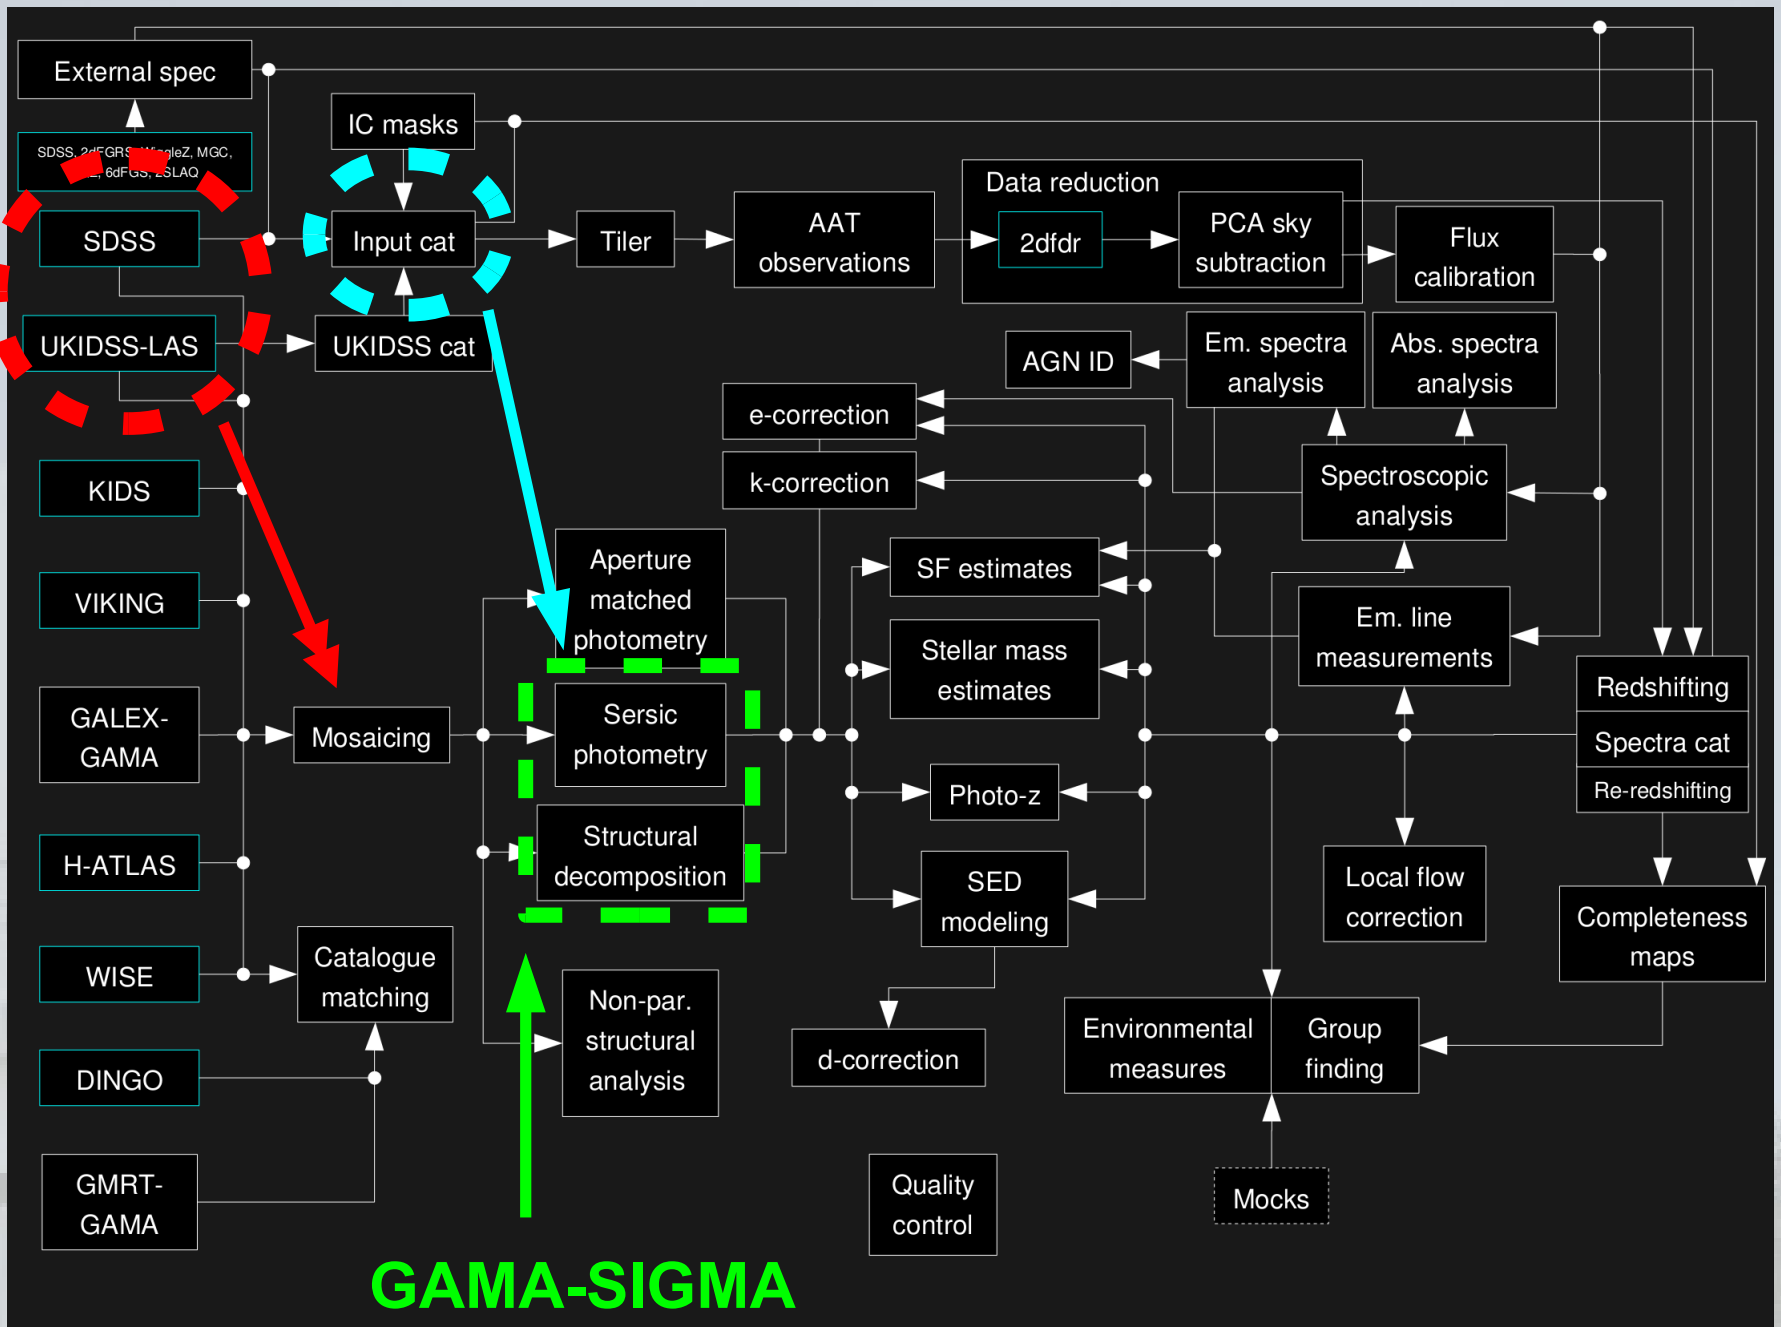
External spec

SDSS, 2dFGRS, WiggleZ, MGC, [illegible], 6dFGS, 2SLAQ

IC masks

SDSS

Input cat

Tiler

AAT observations

Data reduction

2dfdr

PCA sky subtraction

Flux calibration

UKIDSS-LAS

UKIDSS cat

AGN ID

Em. spectra analysis

Abs. spectra analysis

e-correction

k-correction

Spectroscopic analysis

KIDS

VIKING

Aperture matched photometry

SF estimates

Em. line measurements

Stellar mass estimates

Redshifting

GALEX-GAMA

Mosaicing

Sersic photometry

Spectra cat

Re-redshifting

Photo-z

H-ATLAS

Structural decomposition

SED modeling

Local flow correction

Completeness maps

WISE

Catalogue matching

DINGO

Non-par. structural analysis

d-correction

Environmental measures

Group finding

GMRT-GAMA

Quality control

Mocks

GAMA-SIGMA